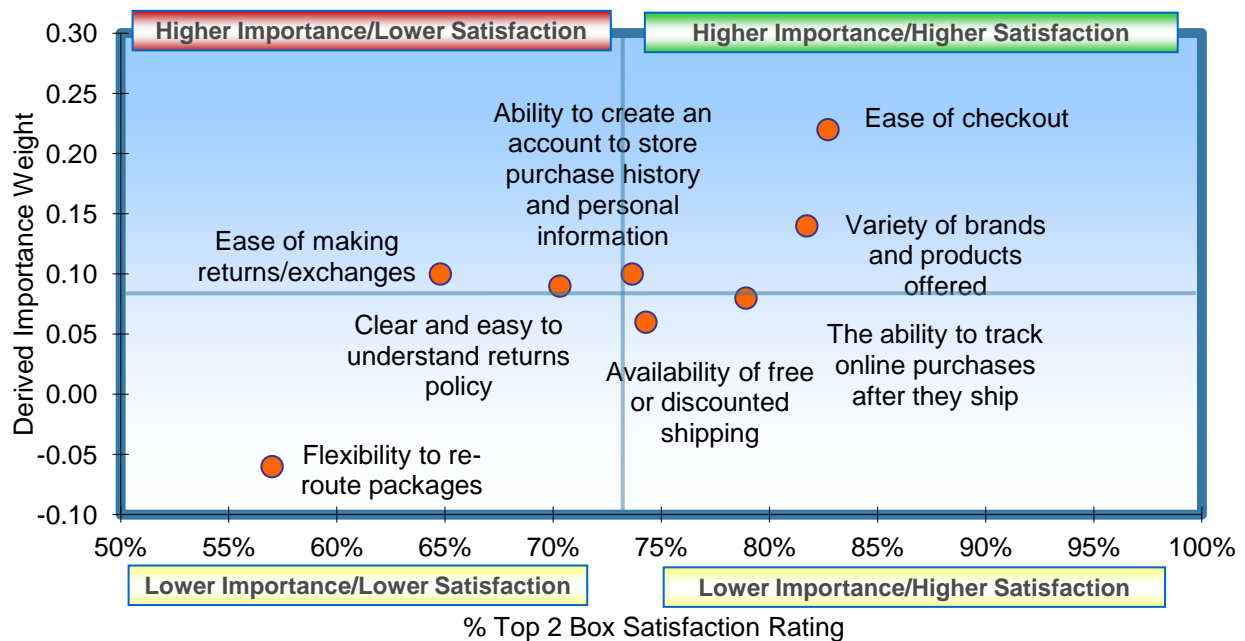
Higher Importance/Lower Satisfaction

Higher Importance/Higher Satisfaction

Derived Importance Weight

0.30
0.25
0.20
0.15
0.10
0.05
0.00
-0.05
-0.10

Ability to create an account to store purchase history and personal information

Ease of checkout

Variety of brands and products offered

Ease of making returns/exchanges

Clear and easy to understand returns policy

Availability of free or discounted shipping

The ability to track online purchases after they ship

Flexibility to re-route packages

50% 55% 60% 65% 70% 75% 80% 85% 90% 95% 100%

Lower Importance/Lower Satisfaction

Lower Importance/Higher Satisfaction

% Top 2 Box Satisfaction Rating